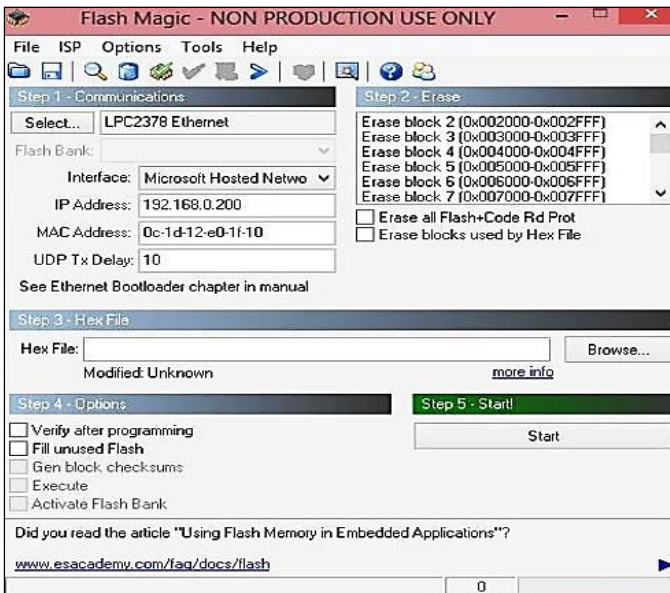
Flash Magic - NON PRODUCTION USE ONLY

File ISP Options Tools Help

Step 1 - Communications

Select... LPC2378 Ethernet

Flash Bank:

Interface: Microsoft Hosted Netwo

IP Address: 192.168.0.200

MAC Address: 0c-1d-12-e0-1f-10

UDP Tx Delay: 10

See Ethernet Bootloader chapter in manual

Step 2 - Erase

Erase block 2 (0x002000-0x002FFF)
Erase block 3 (0x003000-0x003FFF)
Erase block 4 (0x004000-0x004FFF)
Erase block 5 (0x005000-0x005FFF)
Erase block 6 (0x006000-0x006FFF)
Erase block 7 (0x007000-0x007FFF)

Erase all Flash+Code Rd Prot

Erase blocks used by Hex File

Step 3 - Hex File

Hex File:

Browse...

Modified: Unknown

more info

Step 4 - Options

Verify after programming

Fill unused Flash

Gen block checksums

Execute

Activate Flash Bank

Step 5 - Start!

Start

Did you read the article "Using Flash Memory in Embedded Applications"?

www.esacademy.com/faq/docs/flash

0